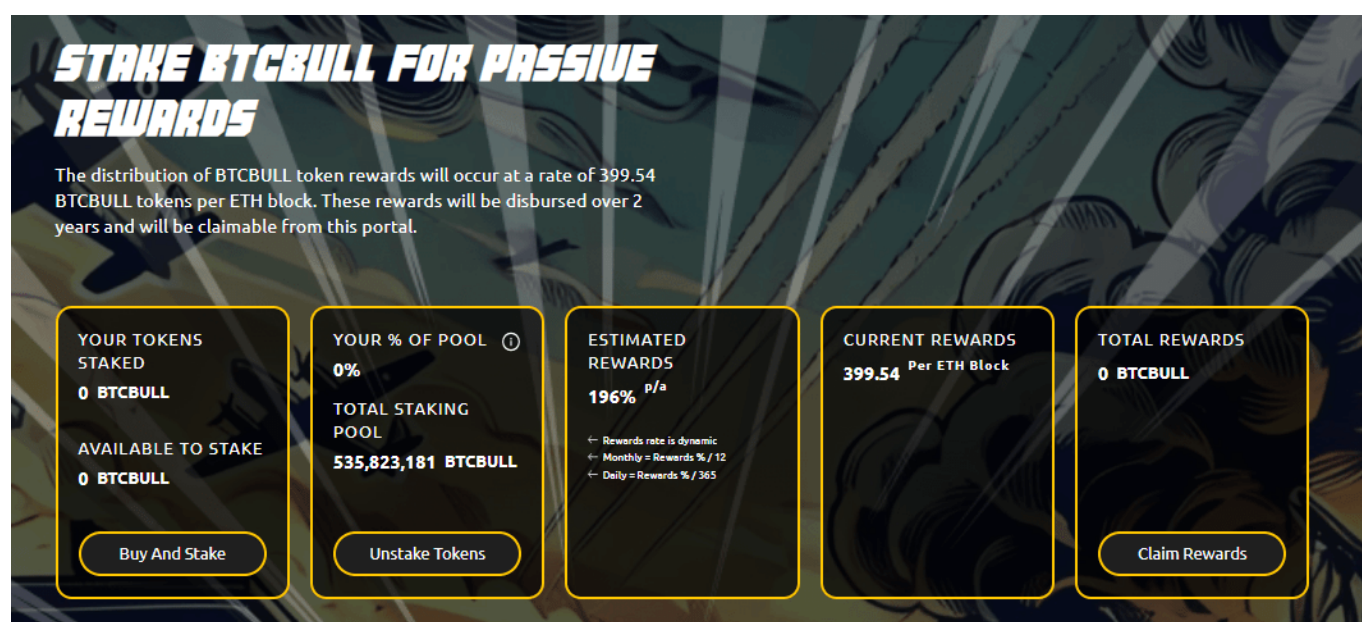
STAKE BTCBULL FOR PASSIVE REWARDS

The distribution of BTCBULL token rewards will occur at a rate of 399.54 BTCBULL tokens per ETH block. These rewards will be disbursed over 2 years and will be claimable from this portal.

YOUR TOKENS STAKED
0 BTCBULL

AVAILABLE TO STAKE
0 BTCBULL

Buy And Stake

YOUR % OF POOL
0%

TOTAL STAKING POOL
535,823,181 BTCBULL

Unstake Tokens

ESTIMATED REWARDS
196% p/a

← Rewards rate is dynamic
← Monthly = Rewards % / 12
← Daily = Rewards % / 365

CURRENT REWARDS
399.54 Per ETH Block

TOTAL REWARDS
0 BTCBULL

Claim Rewards